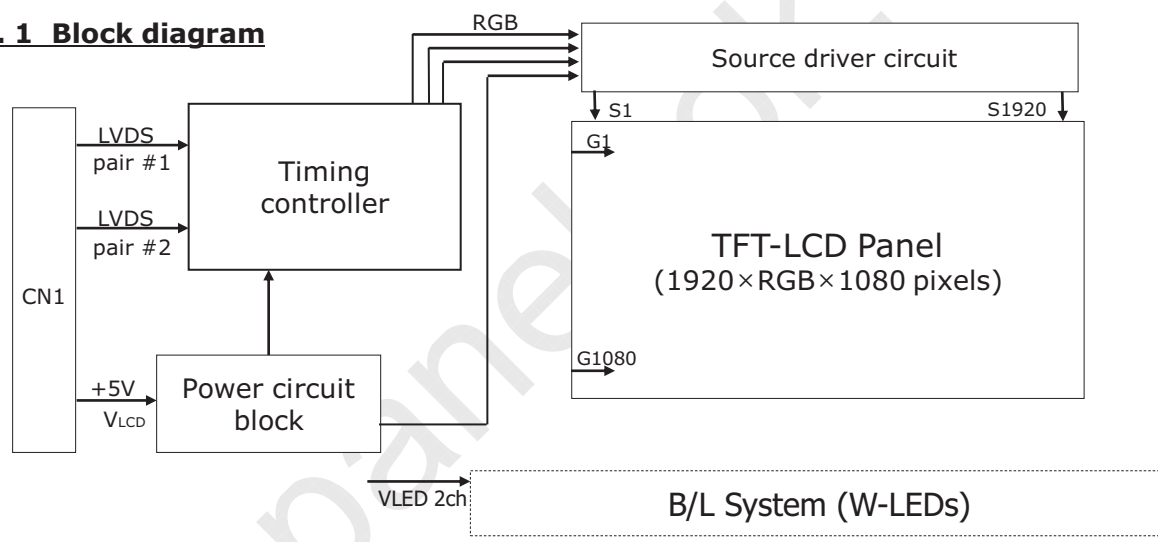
. 1 Block diagram

RGB

Source driver circuit

S1

S1920

LVDS pair #1

LVDS pair #2

Timing controller

G1

TFT-LCD Panel
(1920×RGB×1080 pixels)

CN1

G1080

+5V
$V_{LCD}$

Power circuit block

VLED 2ch

B/L System (W-LEDs)